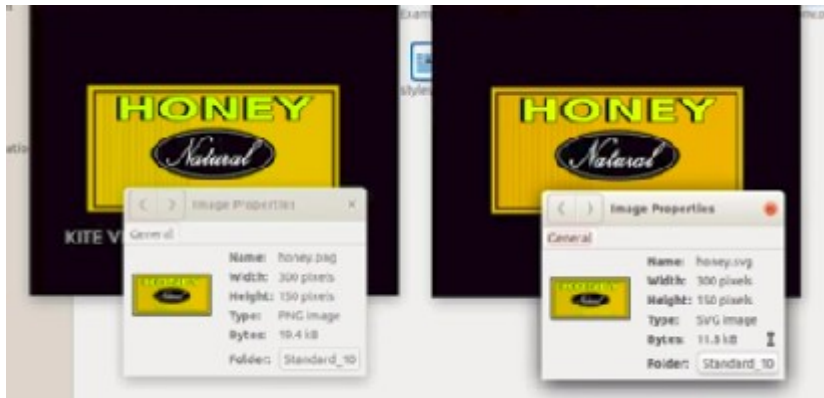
Exam

style

atio

HONEY

Natural

KITE V

Image Properties

General

Name: honey.png

Width: 300 pixels

Height: 150 pixels

Type: PNG image

Bytes: 19.4 kB

Folder: Standard_10

HONEY

Natural

Image Properties

General

Name: honey.svg

Width: 300 pixels

Height: 150 pixels

Type: SVG image

Bytes: 11.5 kB

Folder: Standard_10